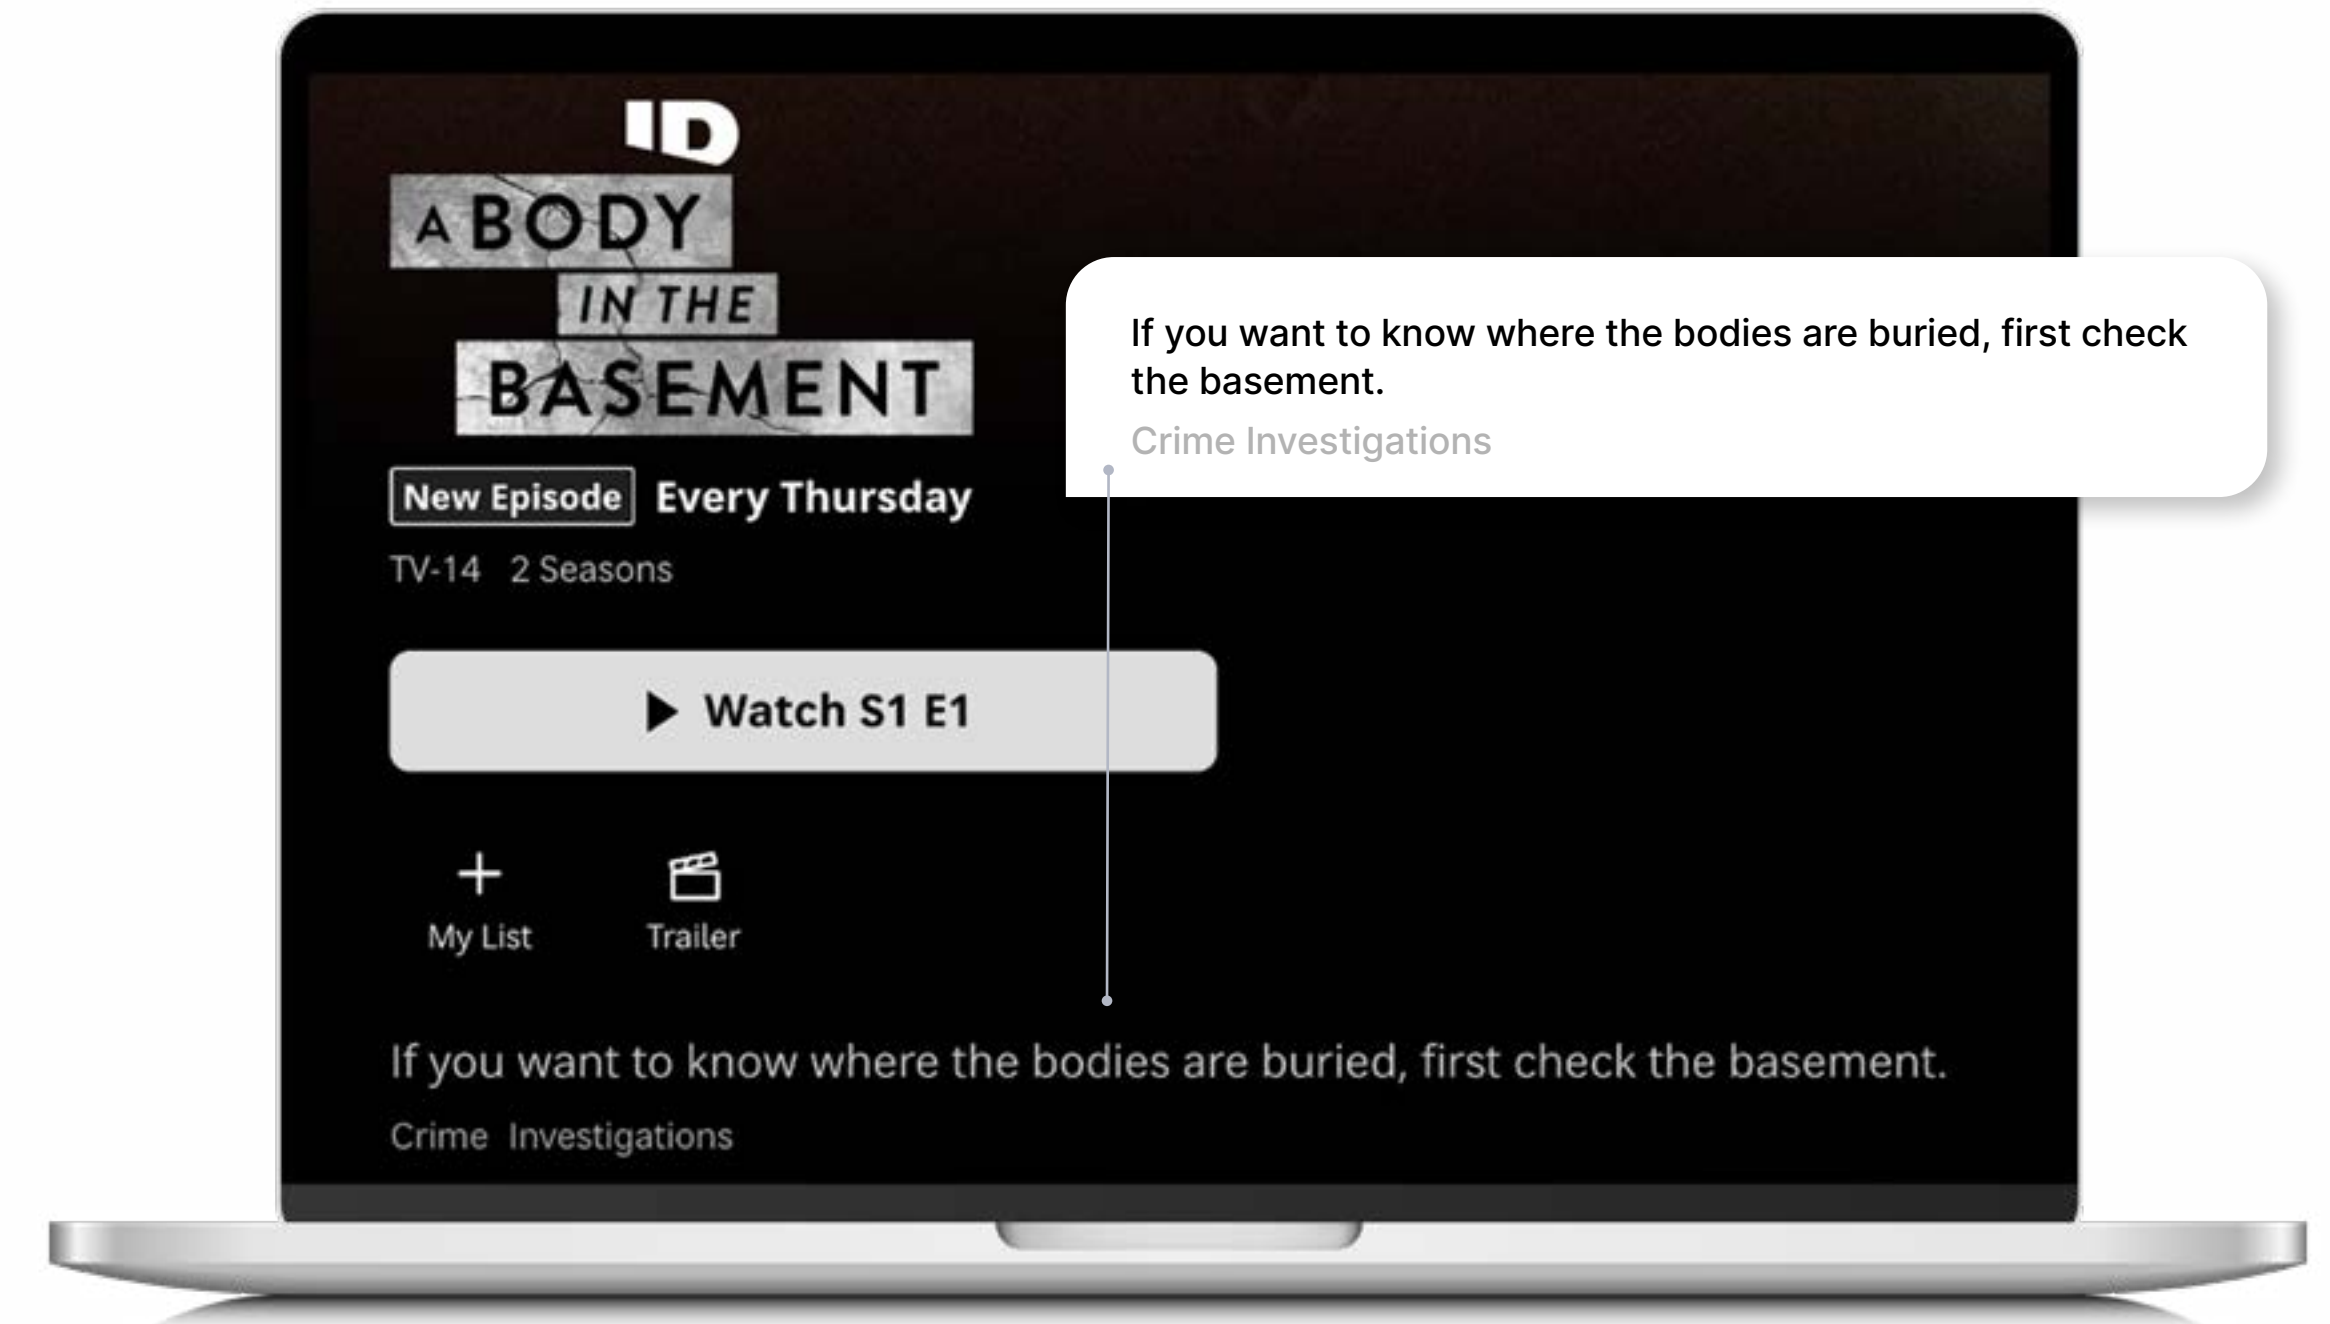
ID

A BODY IN THE BASEMENT

New Episode Every Thursday

TV-14 2 Seasons

Watch S1 E1

My List

Trailer

If you want to know where the bodies are buried, first check the basement.

Crime Investigations

If you want to know where the bodies are buried, first check the basement.

Crime Investigations